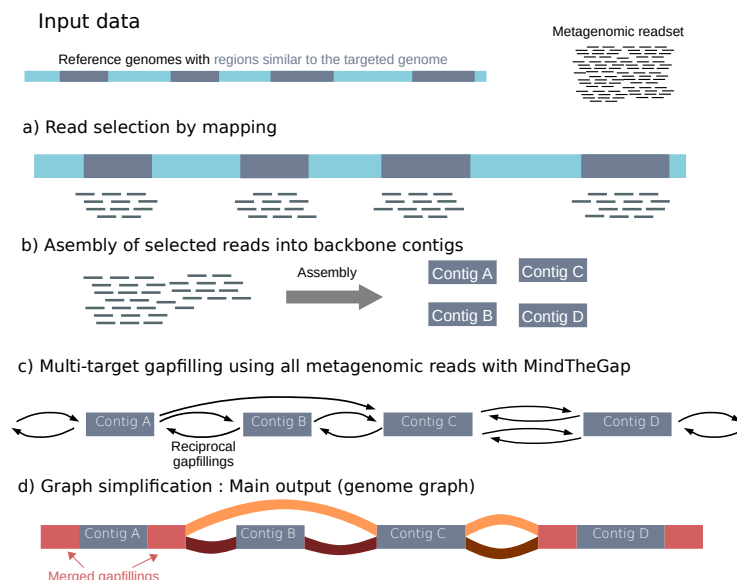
Input data

Metagenomic readset

Reference genomes with regions similar to the targeted genome

a) Read selection by mapping

b) Asembly of selected reads into backbone contigs

Assembly

Contig A

Contig C

Contig B

Contig D

c) Multi-target gapfilling using all metagenomic reads with MindTheGap

Contig A

Contig B

Contig C

Contig D

Reciprocal gapfillings

d) Graph simplification : Main output (genome graph)

Contig A

Contig B

Contig C

Contig D

Merged gapfillings